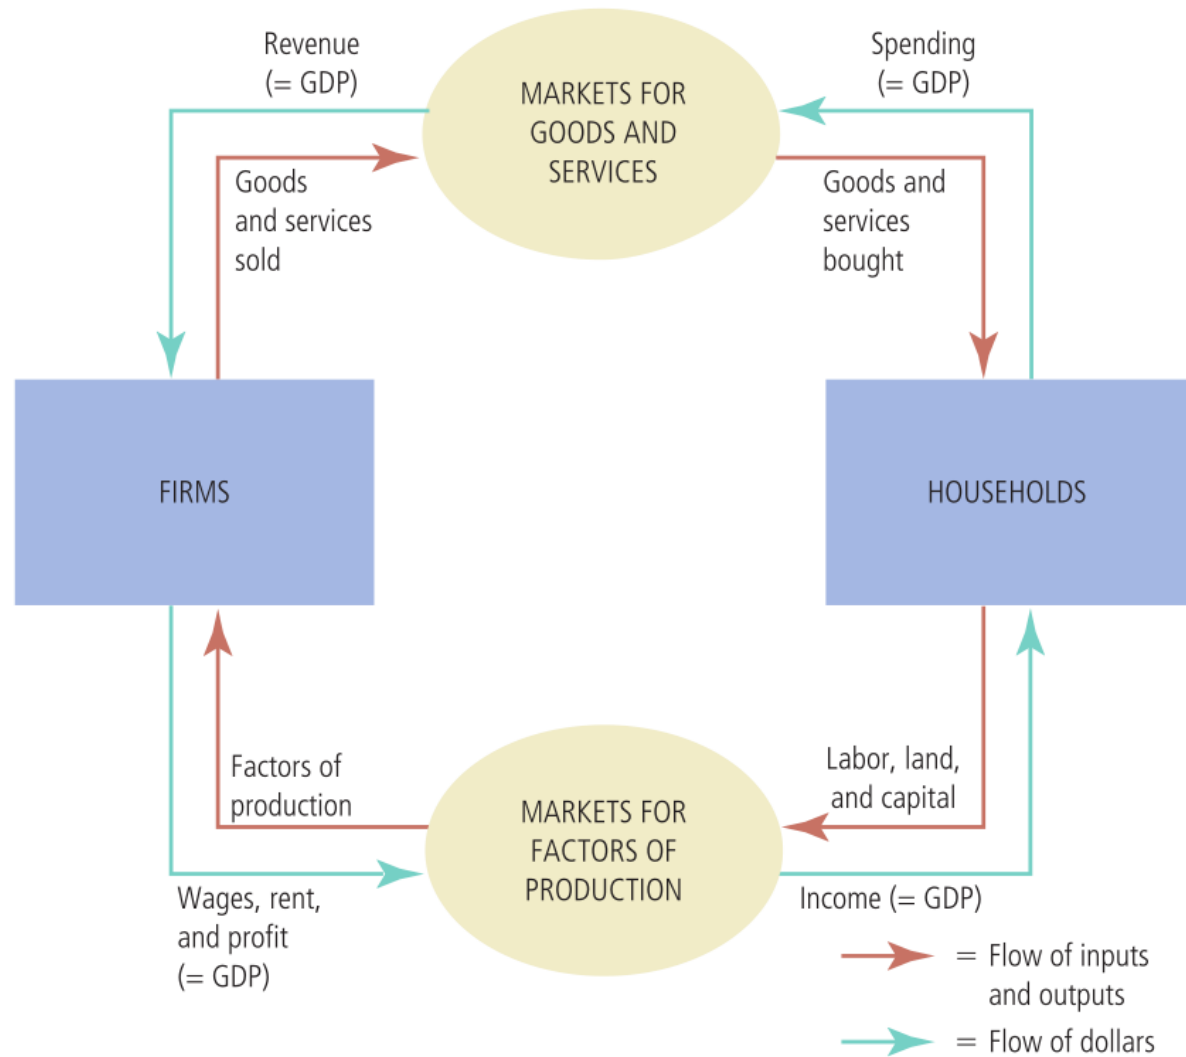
Revenue (= GDP)

MARKETS FOR GOODS AND SERVICES

Spending (= GDP)

Goods and services sold

Goods and services bought

FIRMS

HOUSEHOLDS

Factors of production

MARKETS FOR FACTORS OF PRODUCTION

Labor, land, and capital

Wages, rent, and profit (= GDP)

Income (= GDP)

= Flow of inputs and outputs

= Flow of dollars